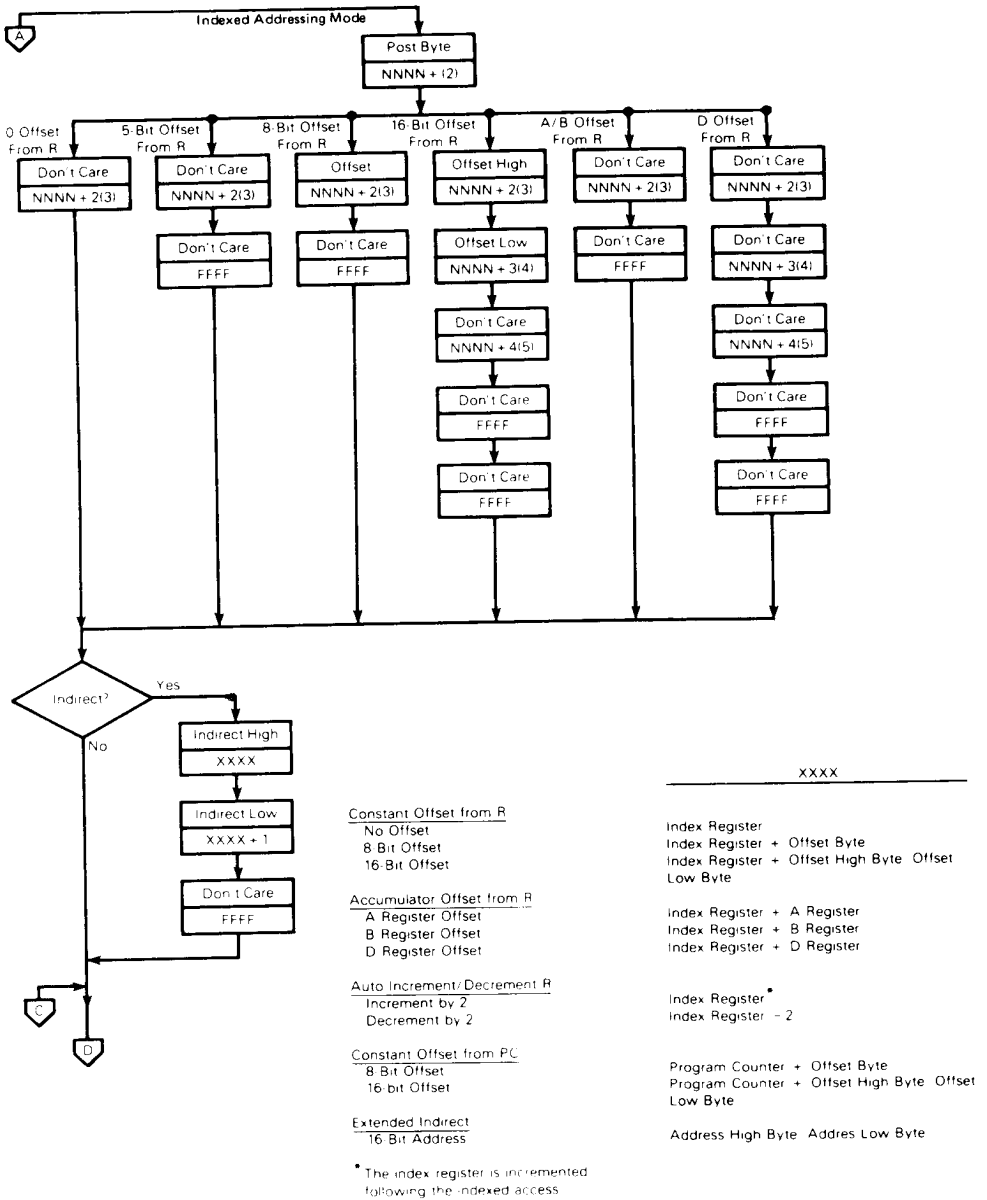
A

Indexed Addressing Mode

Post Byte
NNNN + (2)

0 Offset From R
Don't Care
NNNN + 2(3)

5-Bit Offset From R
Don't Care
NNNN + 2(3)
Don't Care
FFFF

8-Bit Offset From R
Offset
NNNN + 2(3)
Don't Care
FFFF

16-Bit Offset From R
Offset High
NNNN + 2(3)
Offset Low
NNNN + 3(4)
Don't Care
NNNN + 4(5)
Don't Care
FFFF
Don't Care
FFFF

A/B Offset From R
Don't Care
NNNN + 2(3)
Don't Care
FFFF

D Offset From R
Don't Care
NNNN + 2(3)
Don't Care
NNNN + 3(4)
Don't Care
NNNN + 4(5)
Don't Care
FFFF
Don't Care
FFFF

Indirect?
Yes
No

Indirect High
XXXX
Indirect Low
XXXX + 1
Don't Care
FFFF

C
D

XXXX

Constant Offset from R
No Offset
8-Bit Offset
16-Bit Offset

Index Register
Index Register + Offset Byte
Index Register + Offset High Byte Offset Low Byte

Accumulator Offset from R
A Register Offset
B Register Offset
D Register Offset

Index Register + A Register
Index Register + B Register
Index Register + D Register

Auto Increment/Decrement R
Increment by 2
Decrement by 2

Index Register*
Index Register - 2

Constant Offset from PC
8-Bit Offset
16-bit Offset

Program Counter + Offset Byte
Program Counter + Offset High Byte Offset Low Byte

Extended Indirect
16-Bit Address

Address High Byte Addres Low Byte

* The index register is incremented following the indexed access